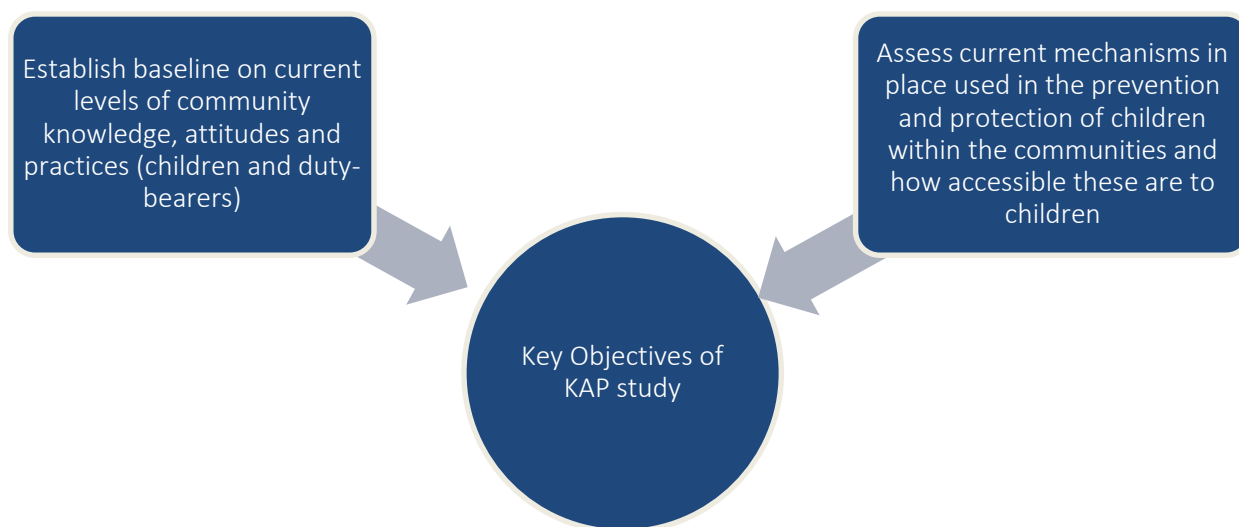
Establish baseline on current levels of community knowledge, attitudes and practices (children and duty-bearers)

Assess current mechanisms in place used in the prevention and protection of children within the communities and how accessible these are to children

Key Objectives of KAP study